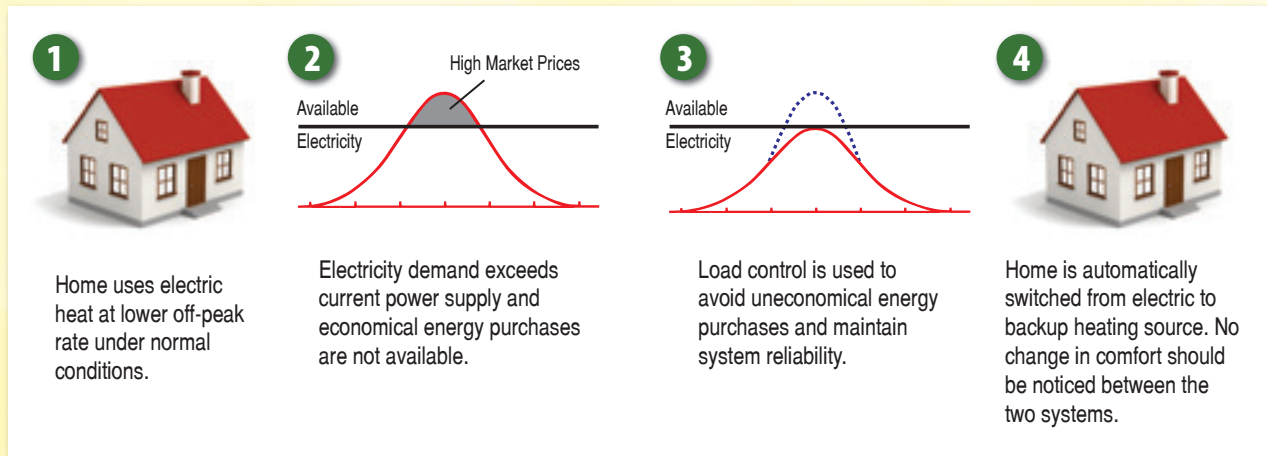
1

Home uses electric heat at lower off-peak rate under normal conditions.

2

High Market Prices

Available Electricity

Electricity demand exceeds current power supply and economical energy purchases are not available.

3

Available Electricity

Load control is used to avoid uneconomical energy purchases and maintain system reliability.

4

Home is automatically switched from electric to backup heating source. No change in comfort should be noticed between the two systems.